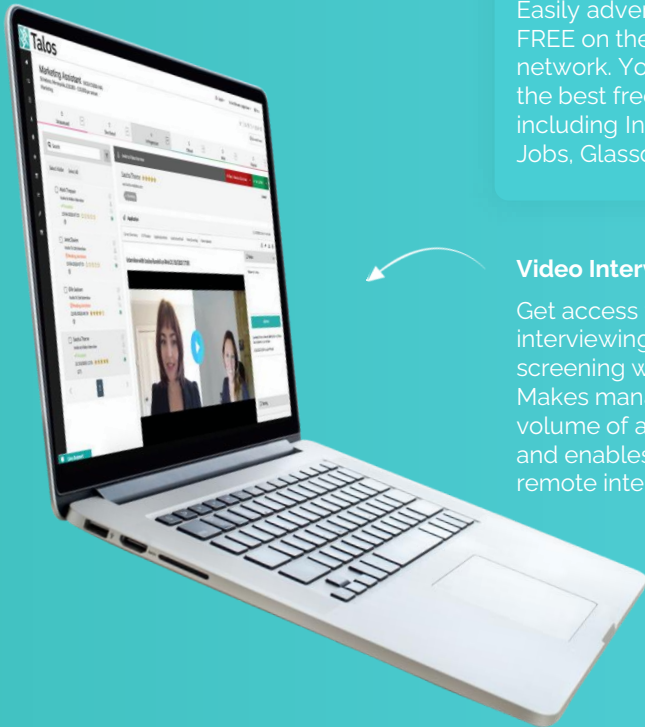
Talos

Marketing Assistant

Search

Application

Easily adver
FREE on the
network. Yo
the best free
including In
Jobs, Glasso

Video Interv

Get access
interviewing
screening w
Makes man
volume of a
and enables
remote inte